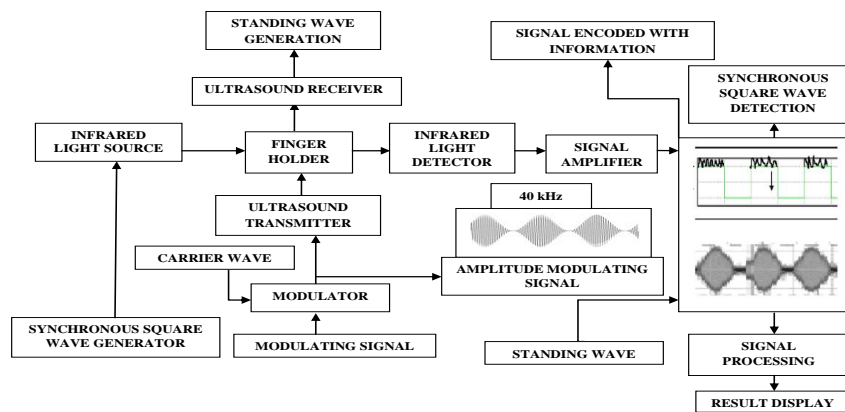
STANDING WAVE GENERATION

ULTRASOUND RECEIVER

INFRARED LIGHT SOURCE

FINGER HOLDER

INFRARED LIGHT DETECTOR

SIGNAL AMPLIFIER

SIGNAL ENCODED WITH INFORMATION

SYNCHRONOUS SQUARE WAVE DETECTION

ULTRASOUND TRANSMITTER

40 kHz

CARRIER WAVE

MODULATOR

AMPLITUDE MODULATING SIGNAL

SYNCHRONOUS SQUARE WAVE GENERATOR

MODULATING SIGNAL

STANDING WAVE

SIGNAL PROCESSING

RESULT DISPLAY